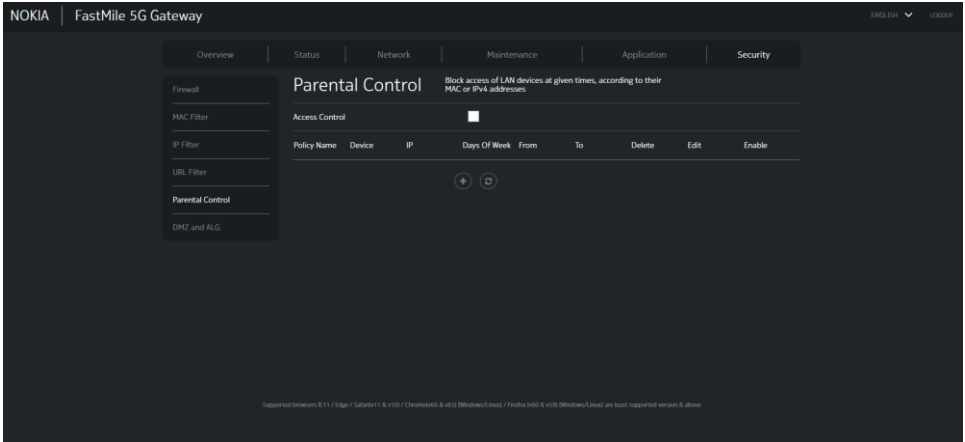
NOKIA | FastMile 5G Gateway

ENGLISH LOGOUT

Overview | Status | Network | Maintenance | Application | Security

Firewall
MAC Filter
IP Filter
URL Filter
Parental Control
DMZ and ALG

Parental Control

Block access of LAN devices at given times, according to their MAC or IPv4 addresses

Access Control

| Policy Name | Device | IP | Days Of Week | From | To | Delete | Edit | Enable |
|---|---|---|---|---|---|---|---|---|

Supported browsers IE11 / Edge / Safari(v11 & v10) / Chrome(v66 & v65) (Windows/Linux) / Firefox (v60 & v59) (Windows/Linux) are least supported version & above